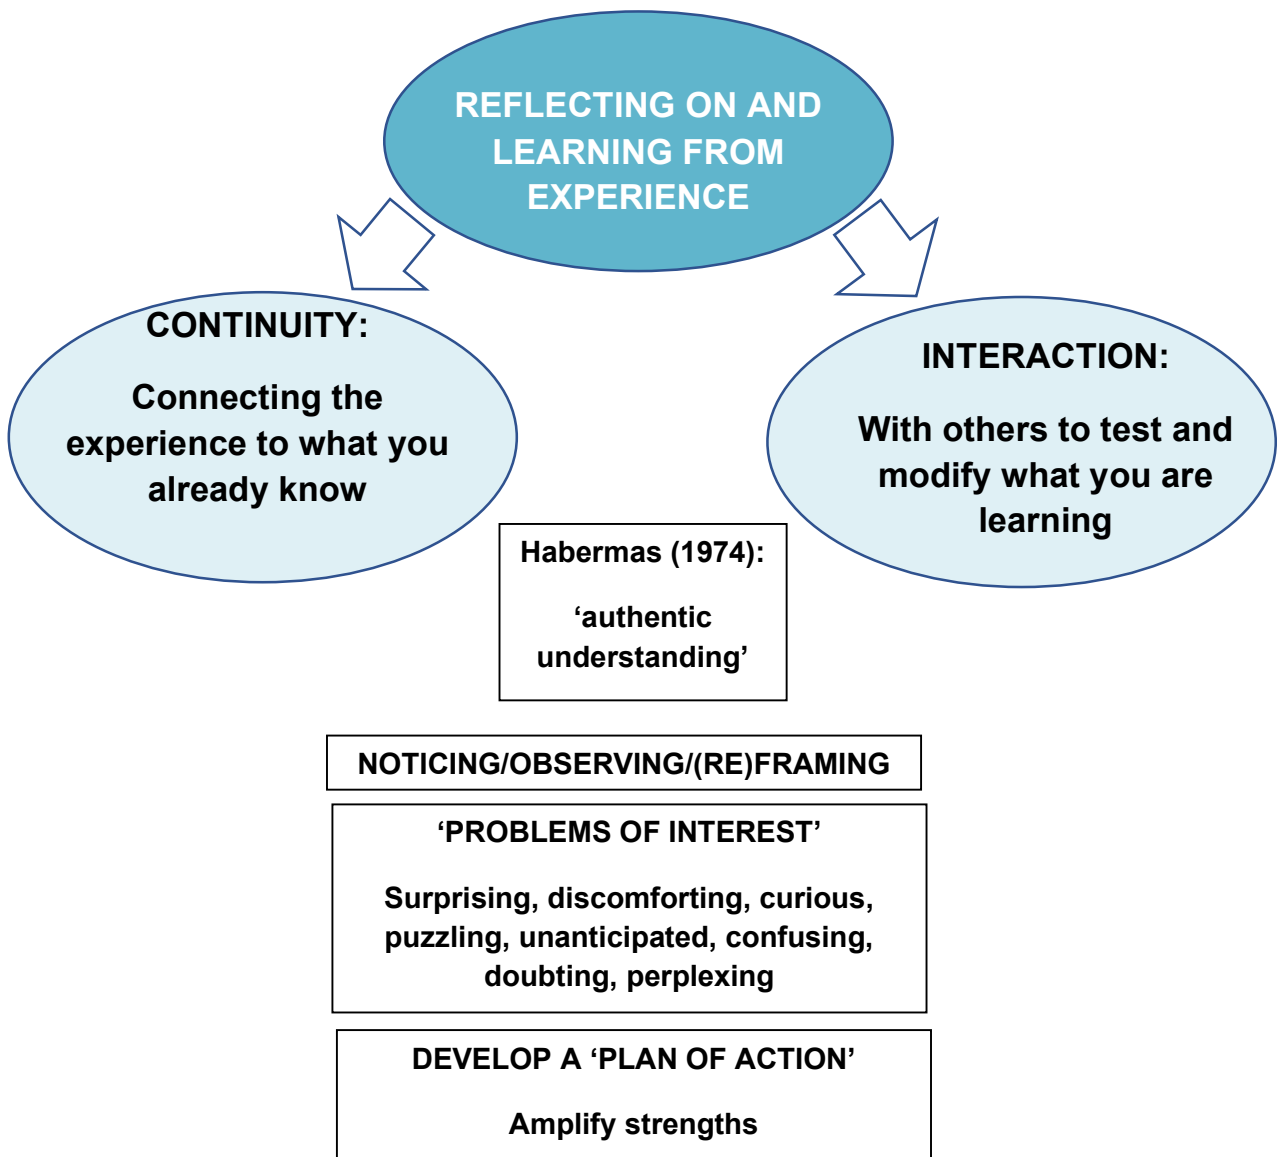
REFLECTING ON AND LEARNING FROM EXPERIENCE

CONTINUITY:

Connecting the experience to what you already know

INTERACTION:

With others to test and modify what you are learning

Habermas (1974):

'authentic understanding'

NOTICING/OBSERVING/(RE)FRAMING

'PROBLEMS OF INTEREST'

Surprising, discomforting, curious, puzzling, unanticipated, confusing, doubting, perplexing

DEVELOP A 'PLAN OF ACTION'

Amplify strengths